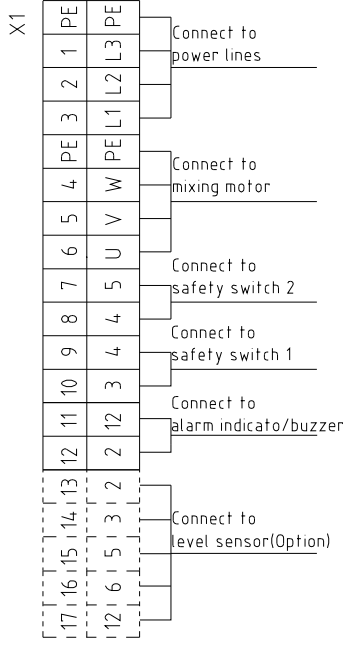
X1

| PE | PE |
|---|---|
| 1 | L3 |
| 2 | L2 |
| 3 | L1 |
| PE | PE |
| 4 | W |
| 5 | V |
| 6 | U |
| 7 | 5 |
| 8 | 4 |
| 9 | 4 |
| 10 | 3 |
| 11 | 12 |
| 12 | 2 |
| 13 | 2 |
| 14 | 3 |
| 15 | 5 |
| 16 | 6 |
| 17 | 12 |

Connect to power lines

Connect to mixing motor

Connect to safety switch 2

Connect to safety switch 1

Connect to alarm indicato/buzzer

Connect to level sensor(Option)